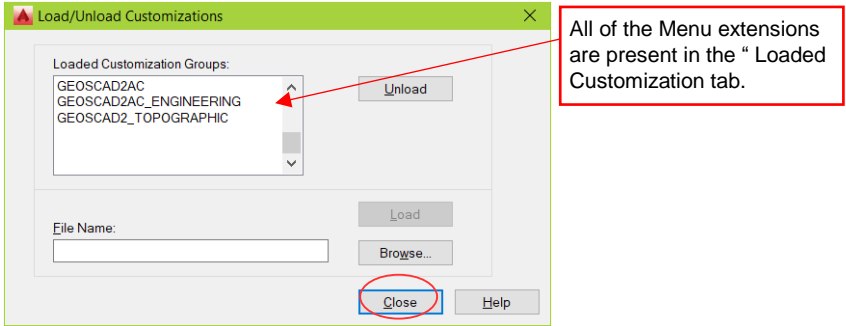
Load/Unload Customizations

Loaded Customization Groups:

GEOSCAD2AC
GEOSCAD2AC_ENGINEERING
GEOSCAD2_TOPOGRAPHIC

Unload

Load

File Name:

Browse...

Close

Help

All of the Menu extensions are present in the " Loaded Customization tab.